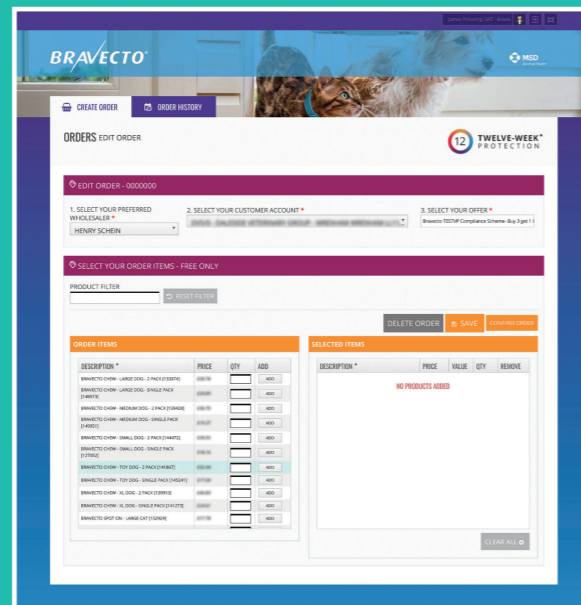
BRAVECTO

MSD

CREATE ORDER

ORDER HISTORY

ORDERS EDIT ORDER

12 TWELVE-WEEK* PROTECTION

EDIT ORDER - 0000000

1. SELECT YOUR PREFERRED WHOLESALER *

HENRY SCHEIN

2. SELECT YOUR CUSTOMER ACCOUNT *

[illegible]

3. SELECT YOUR OFFER *

Bravecto TSSTVP Compliance Scheme- Buy 3 get 1 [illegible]

SELECT YOUR ORDER ITEMS - FREE ONLY

PRODUCT FILTER

RESET FILTER

DELETE ORDER

SAVE

CONFIRM ORDER

ORDER ITEMS

| DESCRIPTION | PRICE | QTY | ADD |
|---|---|---|---|
| BRAVECTO CHEW - LARGE DOG - 2 PACK [133074] | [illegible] | | ADD |
| BRAVECTO CHEW - LARGE DOG - SINGLE PACK [149973] | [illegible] | | ADD |
| BRAVECTO CHEW - MEDIUM DOG - 2 PACK [139428] | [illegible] | | ADD |
| BRAVECTO CHEW - MEDIUM DOG - SINGLE PACK [140851] | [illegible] | | ADD |
| BRAVECTO CHEW - SMALL DOG - 2 PACK [144472] | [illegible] | | ADD |
| BRAVECTO CHEW - SMALL DOG - SINGLE PACK [127052] | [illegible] | | ADD |
| BRAVECTO CHEW - TOY DOG - 2 PACK [141867] | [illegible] | | ADD |
| BRAVECTO CHEW - TOY DOG - SINGLE PACK [145241] | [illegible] | | ADD |
| BRAVECTO CHEW - XL DOG - 2 PACK [135913] | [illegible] | | ADD |
| BRAVECTO CHEW - XL DOG - SINGLE PACK [141273] | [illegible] | | ADD |
| BRAVECTO SPOT-ON - LARGE CAT [152929] | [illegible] | | ADD |

SELECTED ITEMS

| DESCRIPTION | PRICE | VALUE | QTY | REMOVE |
|---|---|---|---|---|

NO PRODUCTS ADDED

CLEAR ALL